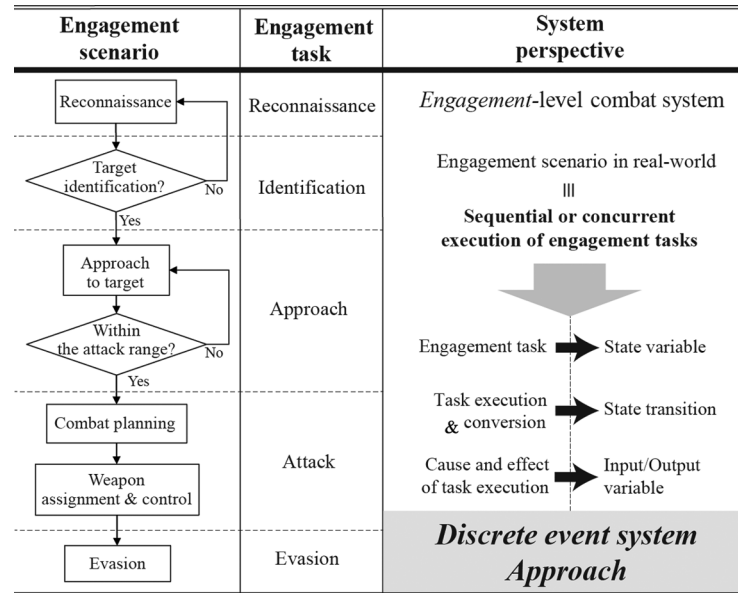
| Engagement scenario | Engagement task | System perspective |
|---|---|---|
| Reconnaissance | Reconnaissance | *Engagement*-level combat system |
| Target identification? No Yes | Identification | Engagement scenario in real-world ||| **Sequential or concurrent execution of engagement tasks** |
| Approach to target; Within the attack range? No Yes | Approach | Engagement task → State variable |
| Combat planning; Weapon assignment & control | Attack | Task execution & conversion → State transition; Cause and effect of task execution → Input/Output variable |
| Evasion | Evasion | ***Discrete event system Approach*** |